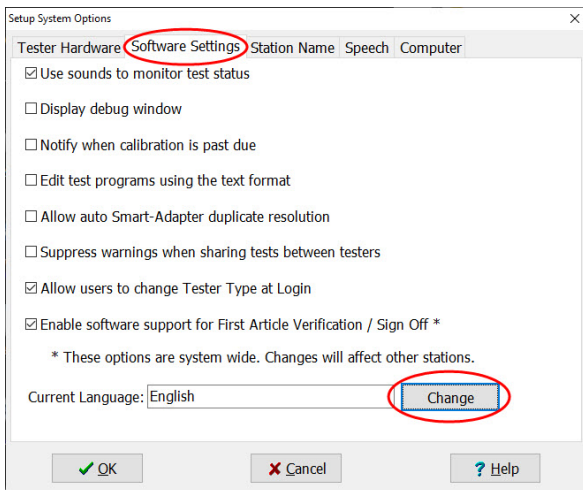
Setup System Options
×

Tester Hardware | Software Settings | Station Name | Speech | Computer

☑ Use sounds to monitor test status

☐ Display debug window

☐ Notify when calibration is past due

☐ Edit test programs using the text format

☐ Allow auto Smart-Adapter duplicate resolution

☐ Suppress warnings when sharing tests between testers

☑ Allow users to change Tester Type at Login

☑ Enable software support for First Article Verification / Sign Off *

* These options are system wide. Changes will affect other stations.

Current Language: English

Change

✔ OK

✖ Cancel

? Help